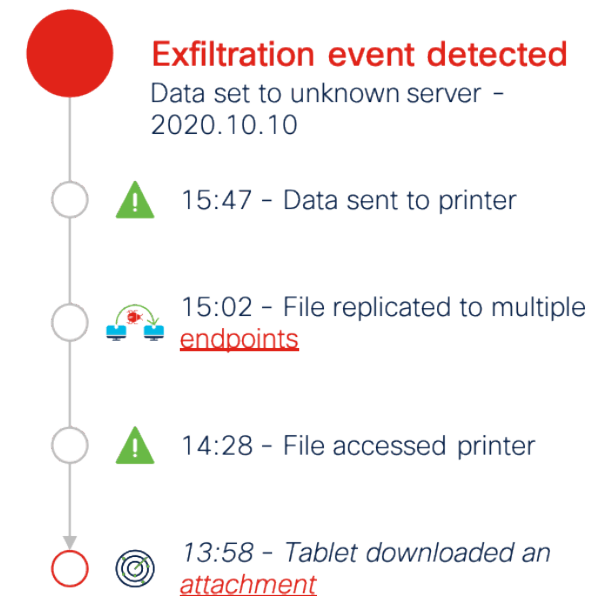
Exfiltration event detected
Data set to unknown server - 2020.10.10

15:47 - Data sent to printer

15:02 - File replicated to multiple endpoints

14:28 - File accessed printer

13:58 - Tablet downloaded an attachment